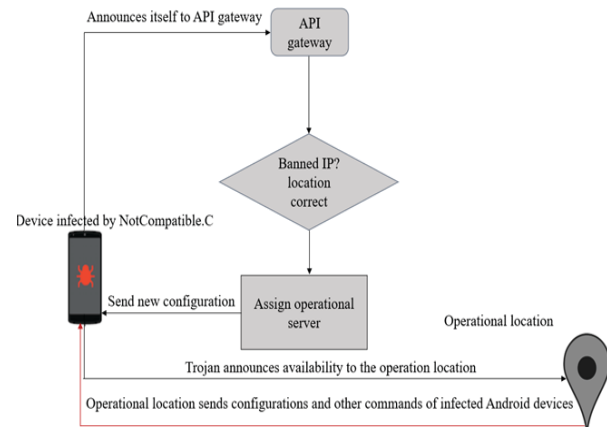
Announces itself to API gateway

API gateway

Banned IP? location correct

Device infected by NotCompatible.C

Send new configuration

Assign operational server

Operational location

Trojan announces availability to the operation location

Operational location sends configurations and other commands of infected Android devices